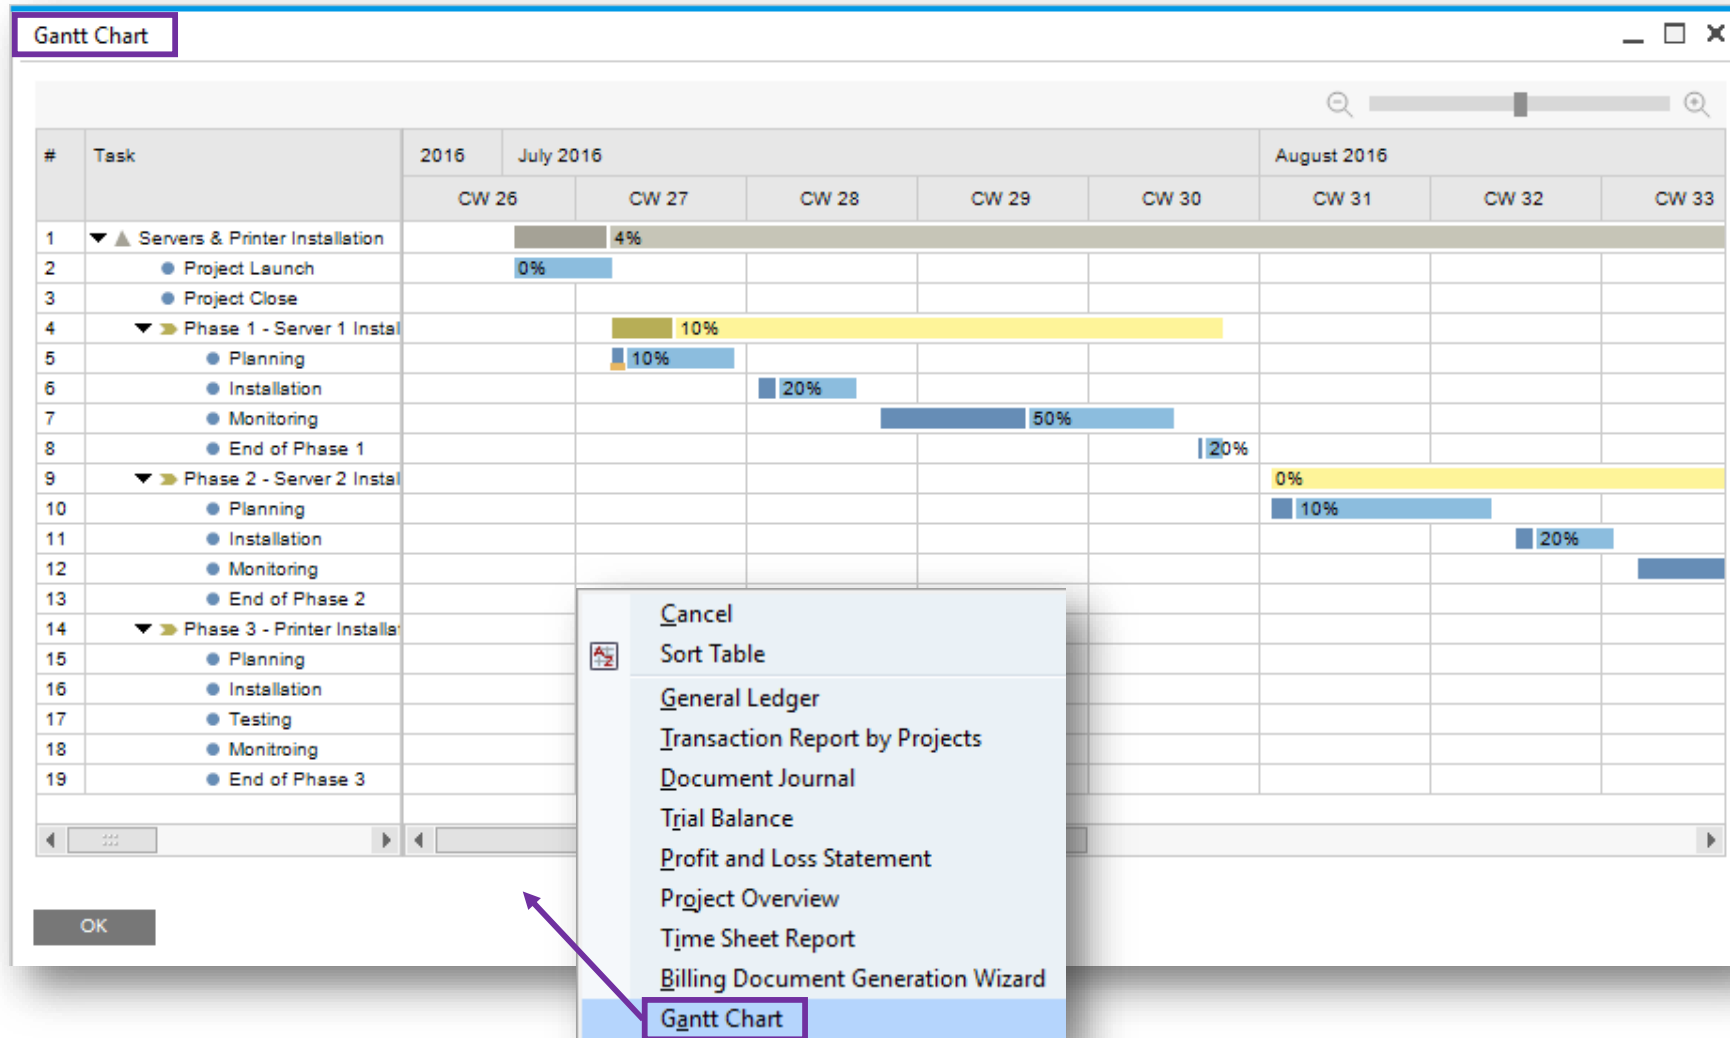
Gantt Chart

| # | Task |
|---|---|
| 1 | Servers & Printer Installation |
| 2 | Project Launch |
| 3 | Project Close |
| 4 | Phase 1 - Server 1 Instal |
| 5 | Planning |
| 6 | Installation |
| 7 | Monitoring |
| 8 | End of Phase 1 |
| 9 | Phase 2 - Server 2 Instal |
| 10 | Planning |
| 11 | Installation |
| 12 | Monitoring |
| 13 | End of Phase 2 |
| 14 | Phase 3 - Printer Installa |
| 15 | Planning |
| 16 | Installation |
| 17 | Testing |
| 18 | Monitroing |
| 19 | End of Phase 3 |

2016 July 2016 August 2016
CW 26 CW 27 CW 28 CW 29 CW 30 CW 31 CW 32 CW 33

4%
0%
10%
10%
20%
50%
20%
0%
10%
20%

Cancel
Sort Table
General Ledger
Transaction Report by Projects
Document Journal
Trial Balance
Profit and Loss Statement
Project Overview
Time Sheet Report
Billing Document Generation Wizard
Gantt Chart

OK